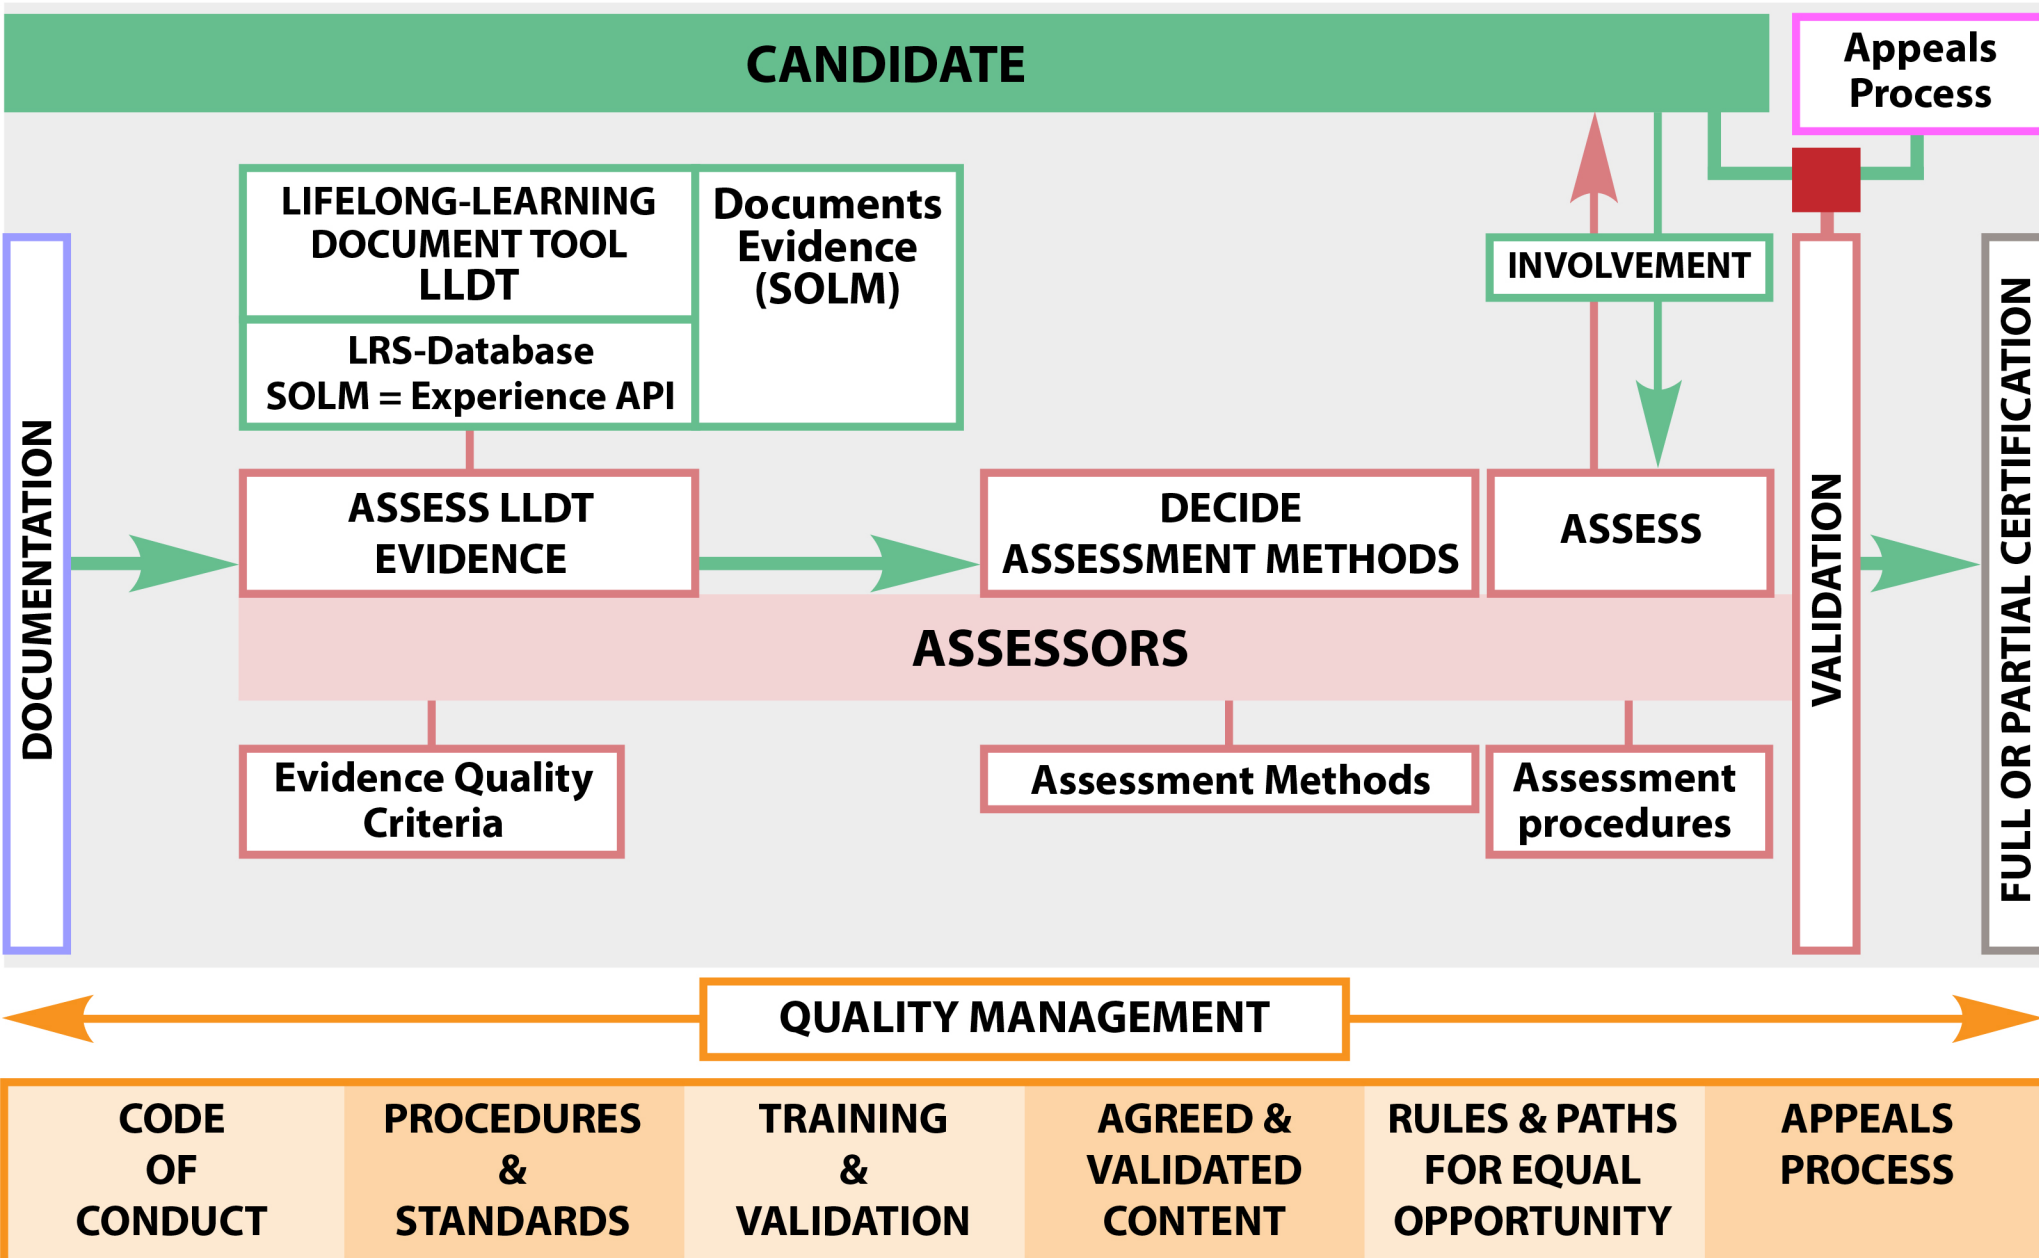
CANDIDATE

Appeals Process

LIFELONG-LEARNING DOCUMENT TOOL LLDT

Documents Evidence (SOLM)

LRS-Database SOLM = Experience API

INVOLVEMENT

DOCUMENTATION

ASSESS LLDT EVIDENCE

DECIDE ASSESSMENT METHODS

ASSESS

VALIDATION

FULL OR PARTIAL CERTIFICATION

ASSESSORS

Evidence Quality Criteria

Assessment Methods

Assessment procedures

QUALITY MANAGEMENT

| CODE OF CONDUCT | PROCEDURES & STANDARDS | TRAINING & VALIDATION | AGREED & VALIDATED CONTENT | RULES & PATHS FOR EQUAL OPPORTUNITY | APPEALS PROCESS |
|---|---|---|---|---|---|